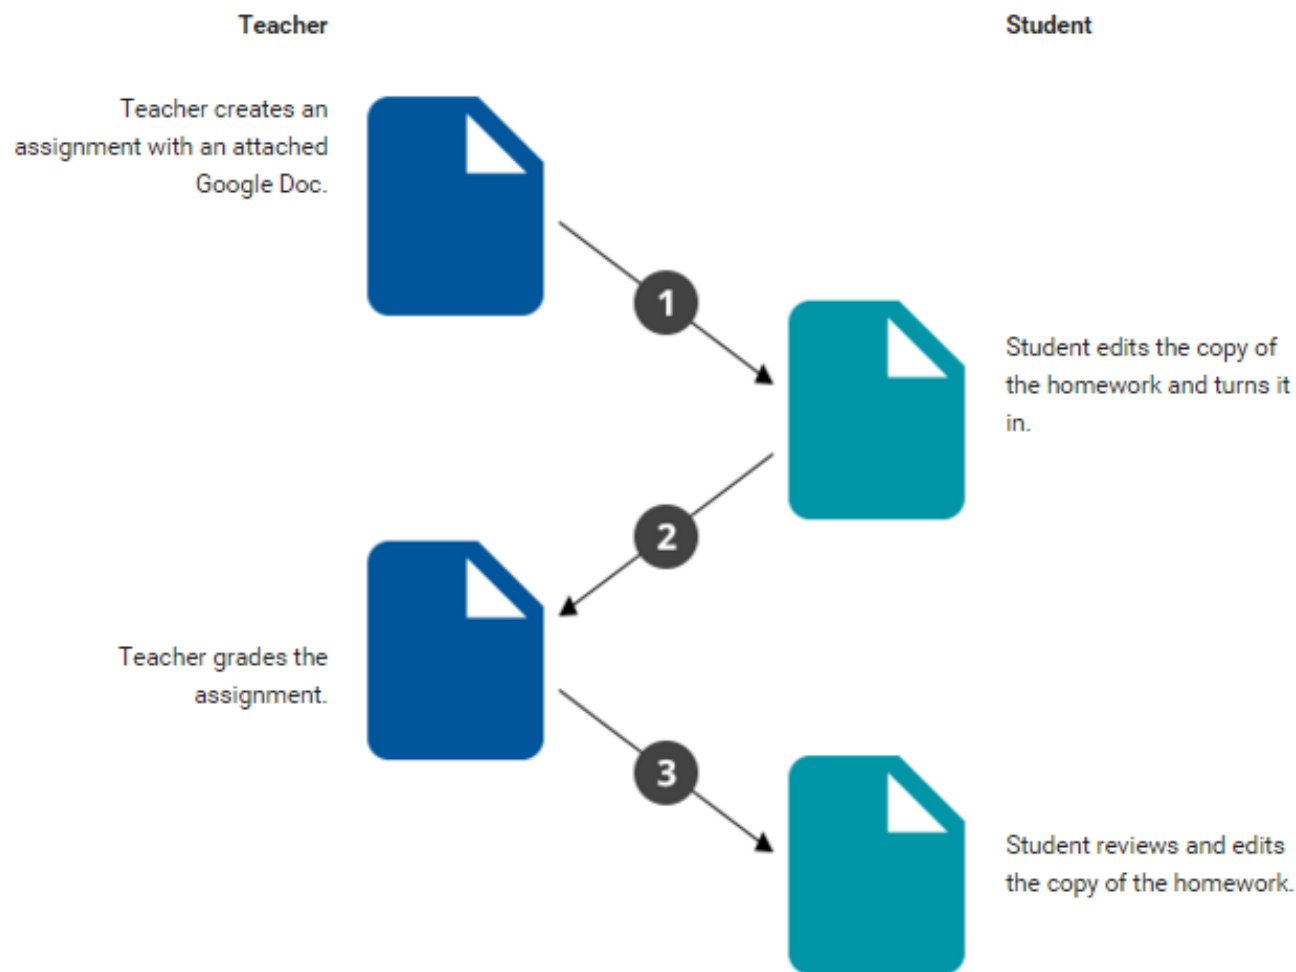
Teacher

Student

Teacher creates an assignment with an attached Google Doc.

1

Student edits the copy of the homework and turns it in.

2

Teacher grades the assignment.

3

Student reviews and edits the copy of the homework.